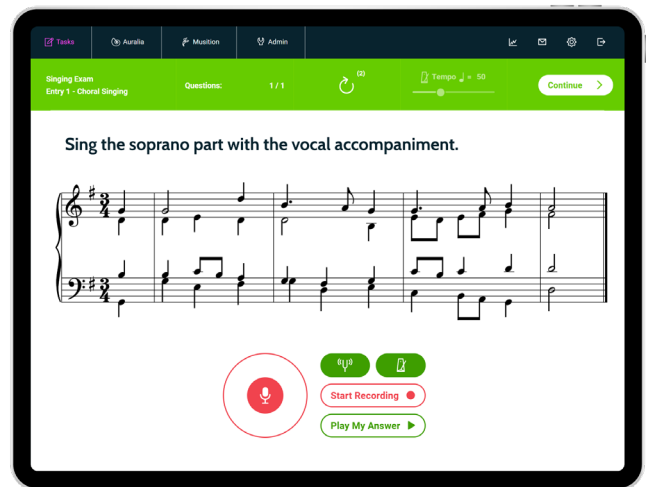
Tasks
Auralia
Musition
Admin

Singing Exam
Entry 1 - Choral Singing
Questions: 1 / 1
(2)
Tempo ♩ = 50
Continue

Sing the soprano part with the vocal accompaniment.

$\frac{3}{4}$
$\frac{3}{4}$

Start Recording
Play My Answer